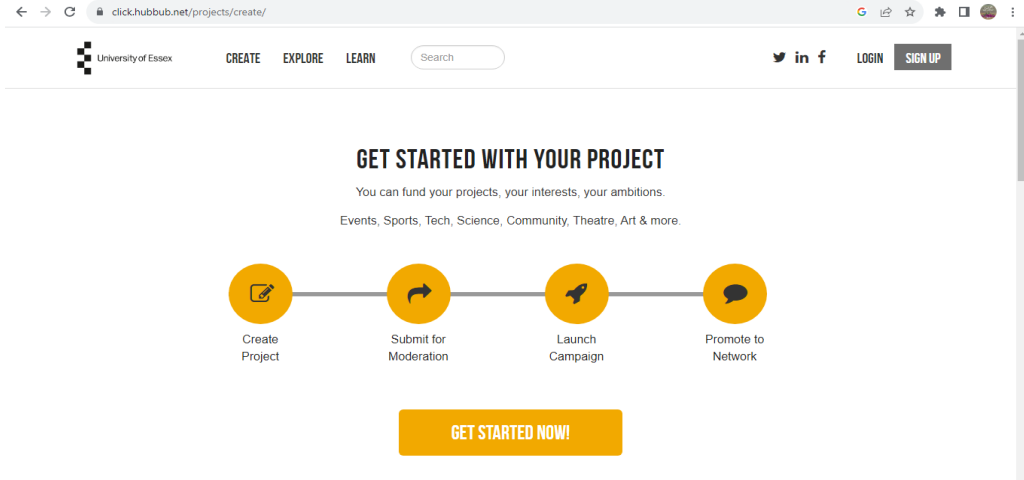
click.hubbub.net/projects/create/

University of Essex

CREATE EXPLORE LEARN

Search

LOGIN SIGN UP

GET STARTED WITH YOUR PROJECT

You can fund your projects, your interests, your ambitions.

Events, Sports, Tech, Science, Community, Theatre, Art & more.

Create Project

Submit for Moderation

Launch Campaign

Promote to Network

GET STARTED NOW!